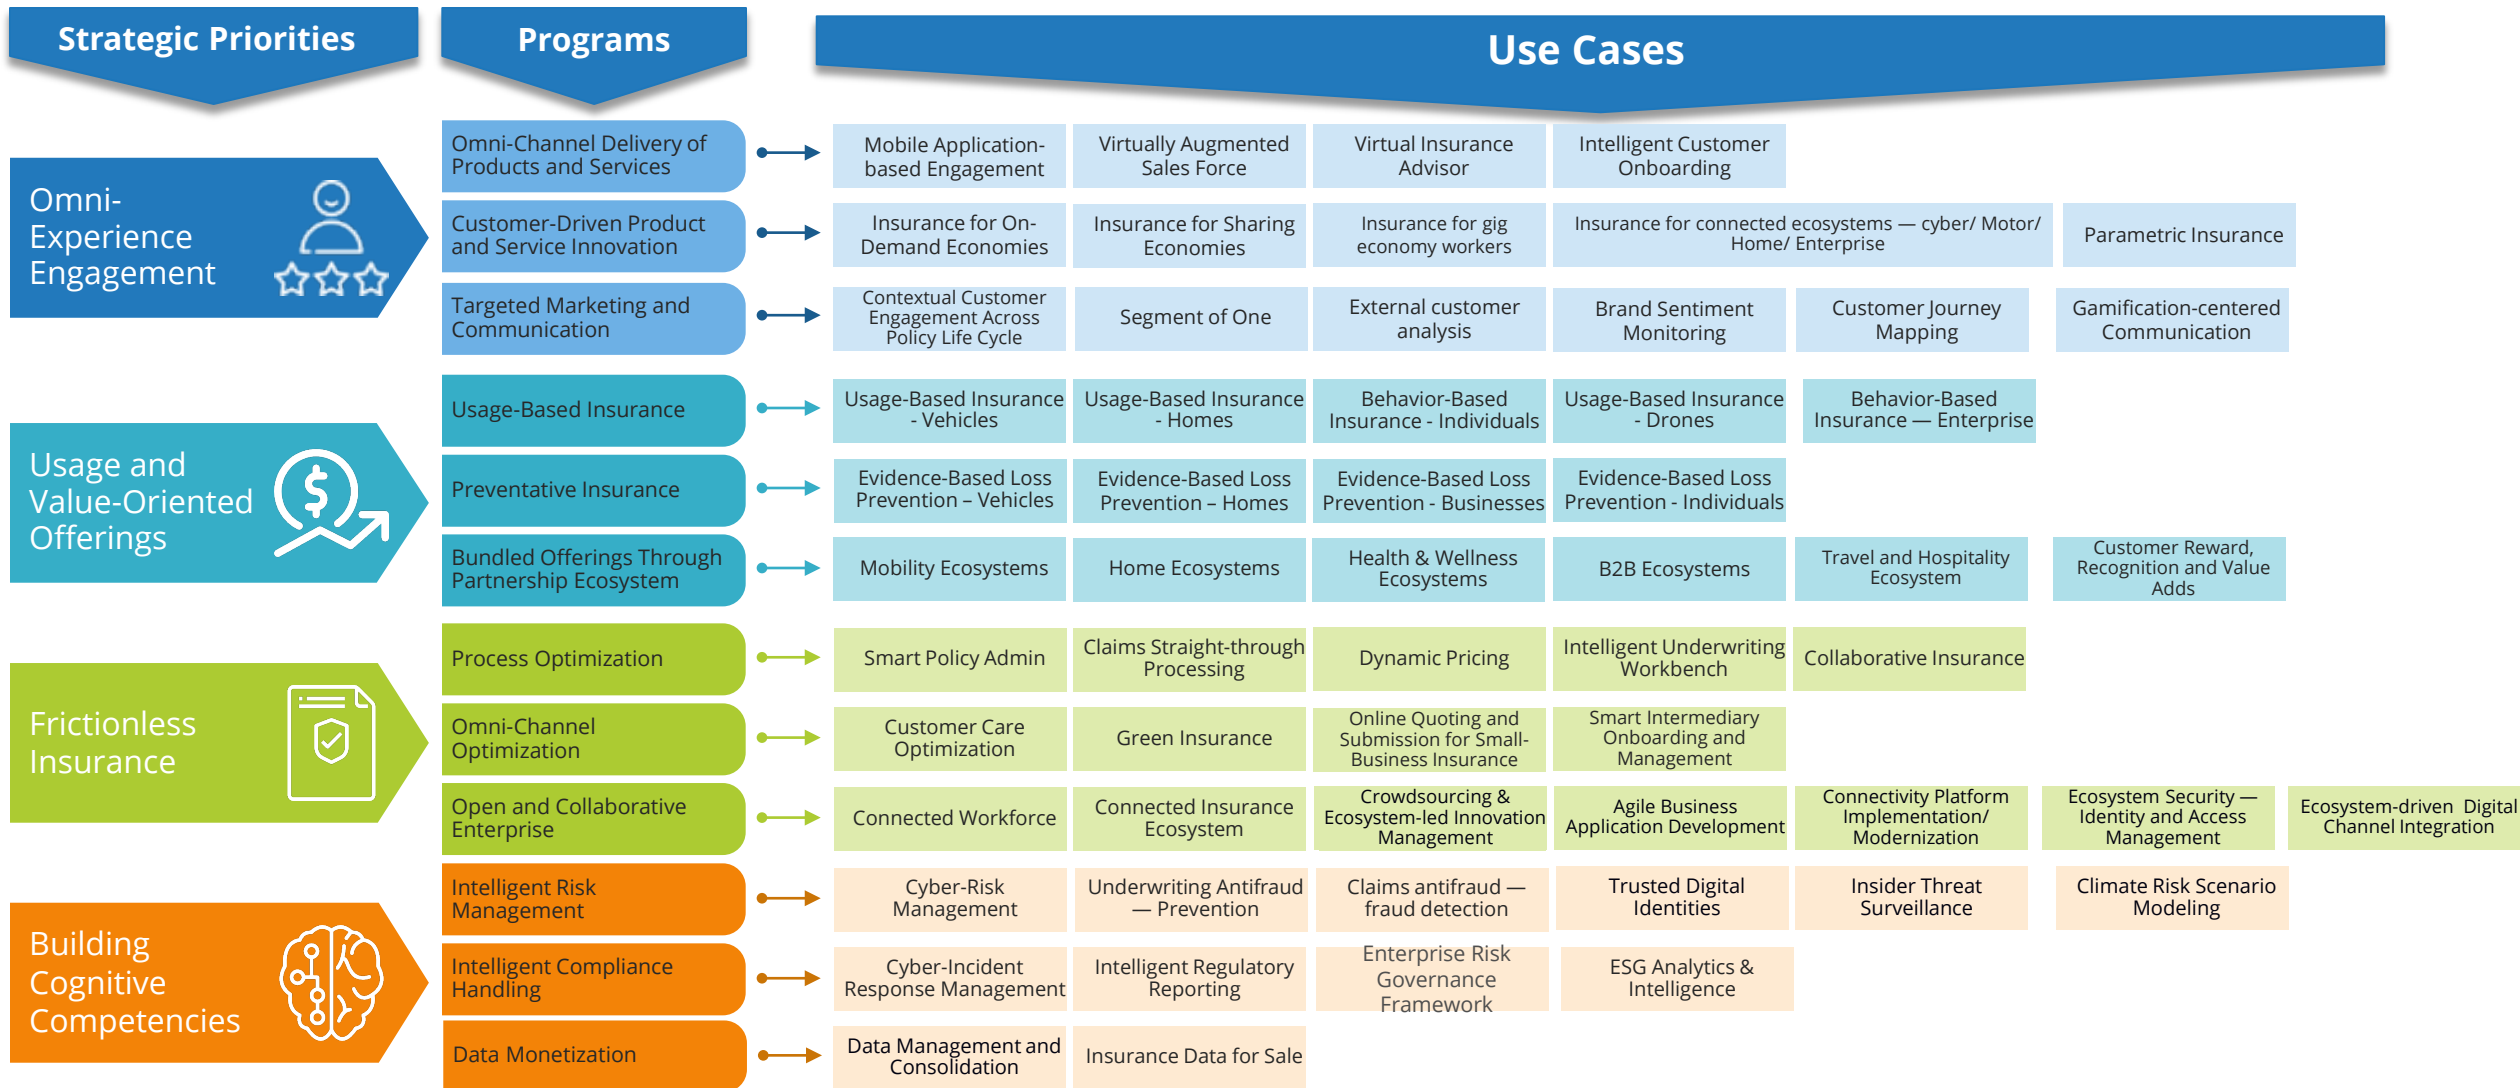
Strategic Priorities

Programs

Use Cases

Omni-Experience Engagement

Omni-Channel Delivery of Products and Services

Mobile Application-based Engagement

Virtually Augmented Sales Force

Virtual Insurance Advisor

Intelligent Customer Onboarding

Customer-Driven Product and Service Innovation

Insurance for On-Demand Economies

Insurance for Sharing Economies

Insurance for gig economy workers

Insurance for connected ecosystems — cyber/ Motor/ Home/ Enterprise

Parametric Insurance

Targeted Marketing and Communication

Contextual Customer Engagement Across Policy Life Cycle

Segment of One

External customer analysis

Brand Sentiment Monitoring

Customer Journey Mapping

Gamification-centered Communication

Usage and Value-Oriented Offerings

Usage-Based Insurance

Usage-Based Insurance - Vehicles

Usage-Based Insurance - Homes

Behavior-Based Insurance - Individuals

Usage-Based Insurance - Drones

Behavior-Based Insurance — Enterprise

Preventative Insurance

Evidence-Based Loss Prevention – Vehicles

Evidence-Based Loss Prevention – Homes

Evidence-Based Loss Prevention - Businesses

Evidence-Based Loss Prevention - Individuals

Bundled Offerings Through Partnership Ecosystem

Mobility Ecosystems

Home Ecosystems

Health & Wellness Ecosystems

B2B Ecosystems

Travel and Hospitality Ecosystem

Customer Reward, Recognition and Value Adds

Frictionless Insurance

Process Optimization

Smart Policy Admin

Claims Straight-through Processing

Dynamic Pricing

Intelligent Underwriting Workbench

Collaborative Insurance

Omni-Channel Optimization

Customer Care Optimization

Green Insurance

Online Quoting and Submission for Small-Business Insurance

Smart Intermediary Onboarding and Management

Open and Collaborative Enterprise

Connected Workforce

Connected Insurance Ecosystem

Crowdsourcing & Ecosystem-led Innovation Management

Agile Business Application Development

Connectivity Platform Implementation/ Modernization

Ecosystem Security — Identity and Access Management

Ecosystem-driven Digital Channel Integration

Building Cognitive Competencies

Intelligent Risk Management

Cyber-Risk Management

Underwriting Antifraud — Prevention

Claims antifraud — fraud detection

Trusted Digital Identities

Insider Threat Surveillance

Climate Risk Scenario Modeling

Intelligent Compliance Handling

Cyber-Incident Response Management

Intelligent Regulatory Reporting

Enterprise Risk Governance Framework

ESG Analytics & Intelligence

Data Monetization

Data Management and Consolidation

Insurance Data for Sale